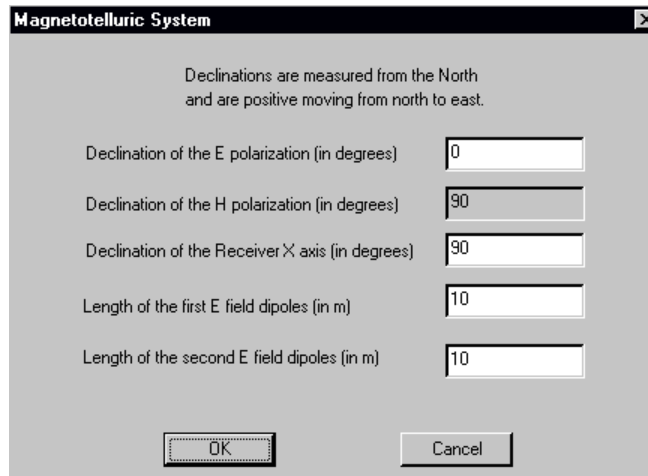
Magnetotelluric System

Declinations are measured from the North and are positive moving from north to east.

Declination of the E polarization (in degrees) 0

Declination of the H polarization (in degrees) 90

Declination of the Receiver X axis (in degrees) 90

Length of the first E field dipoles (in m) 10

Length of the second E field dipoles (in m) 10

OK

Cancel